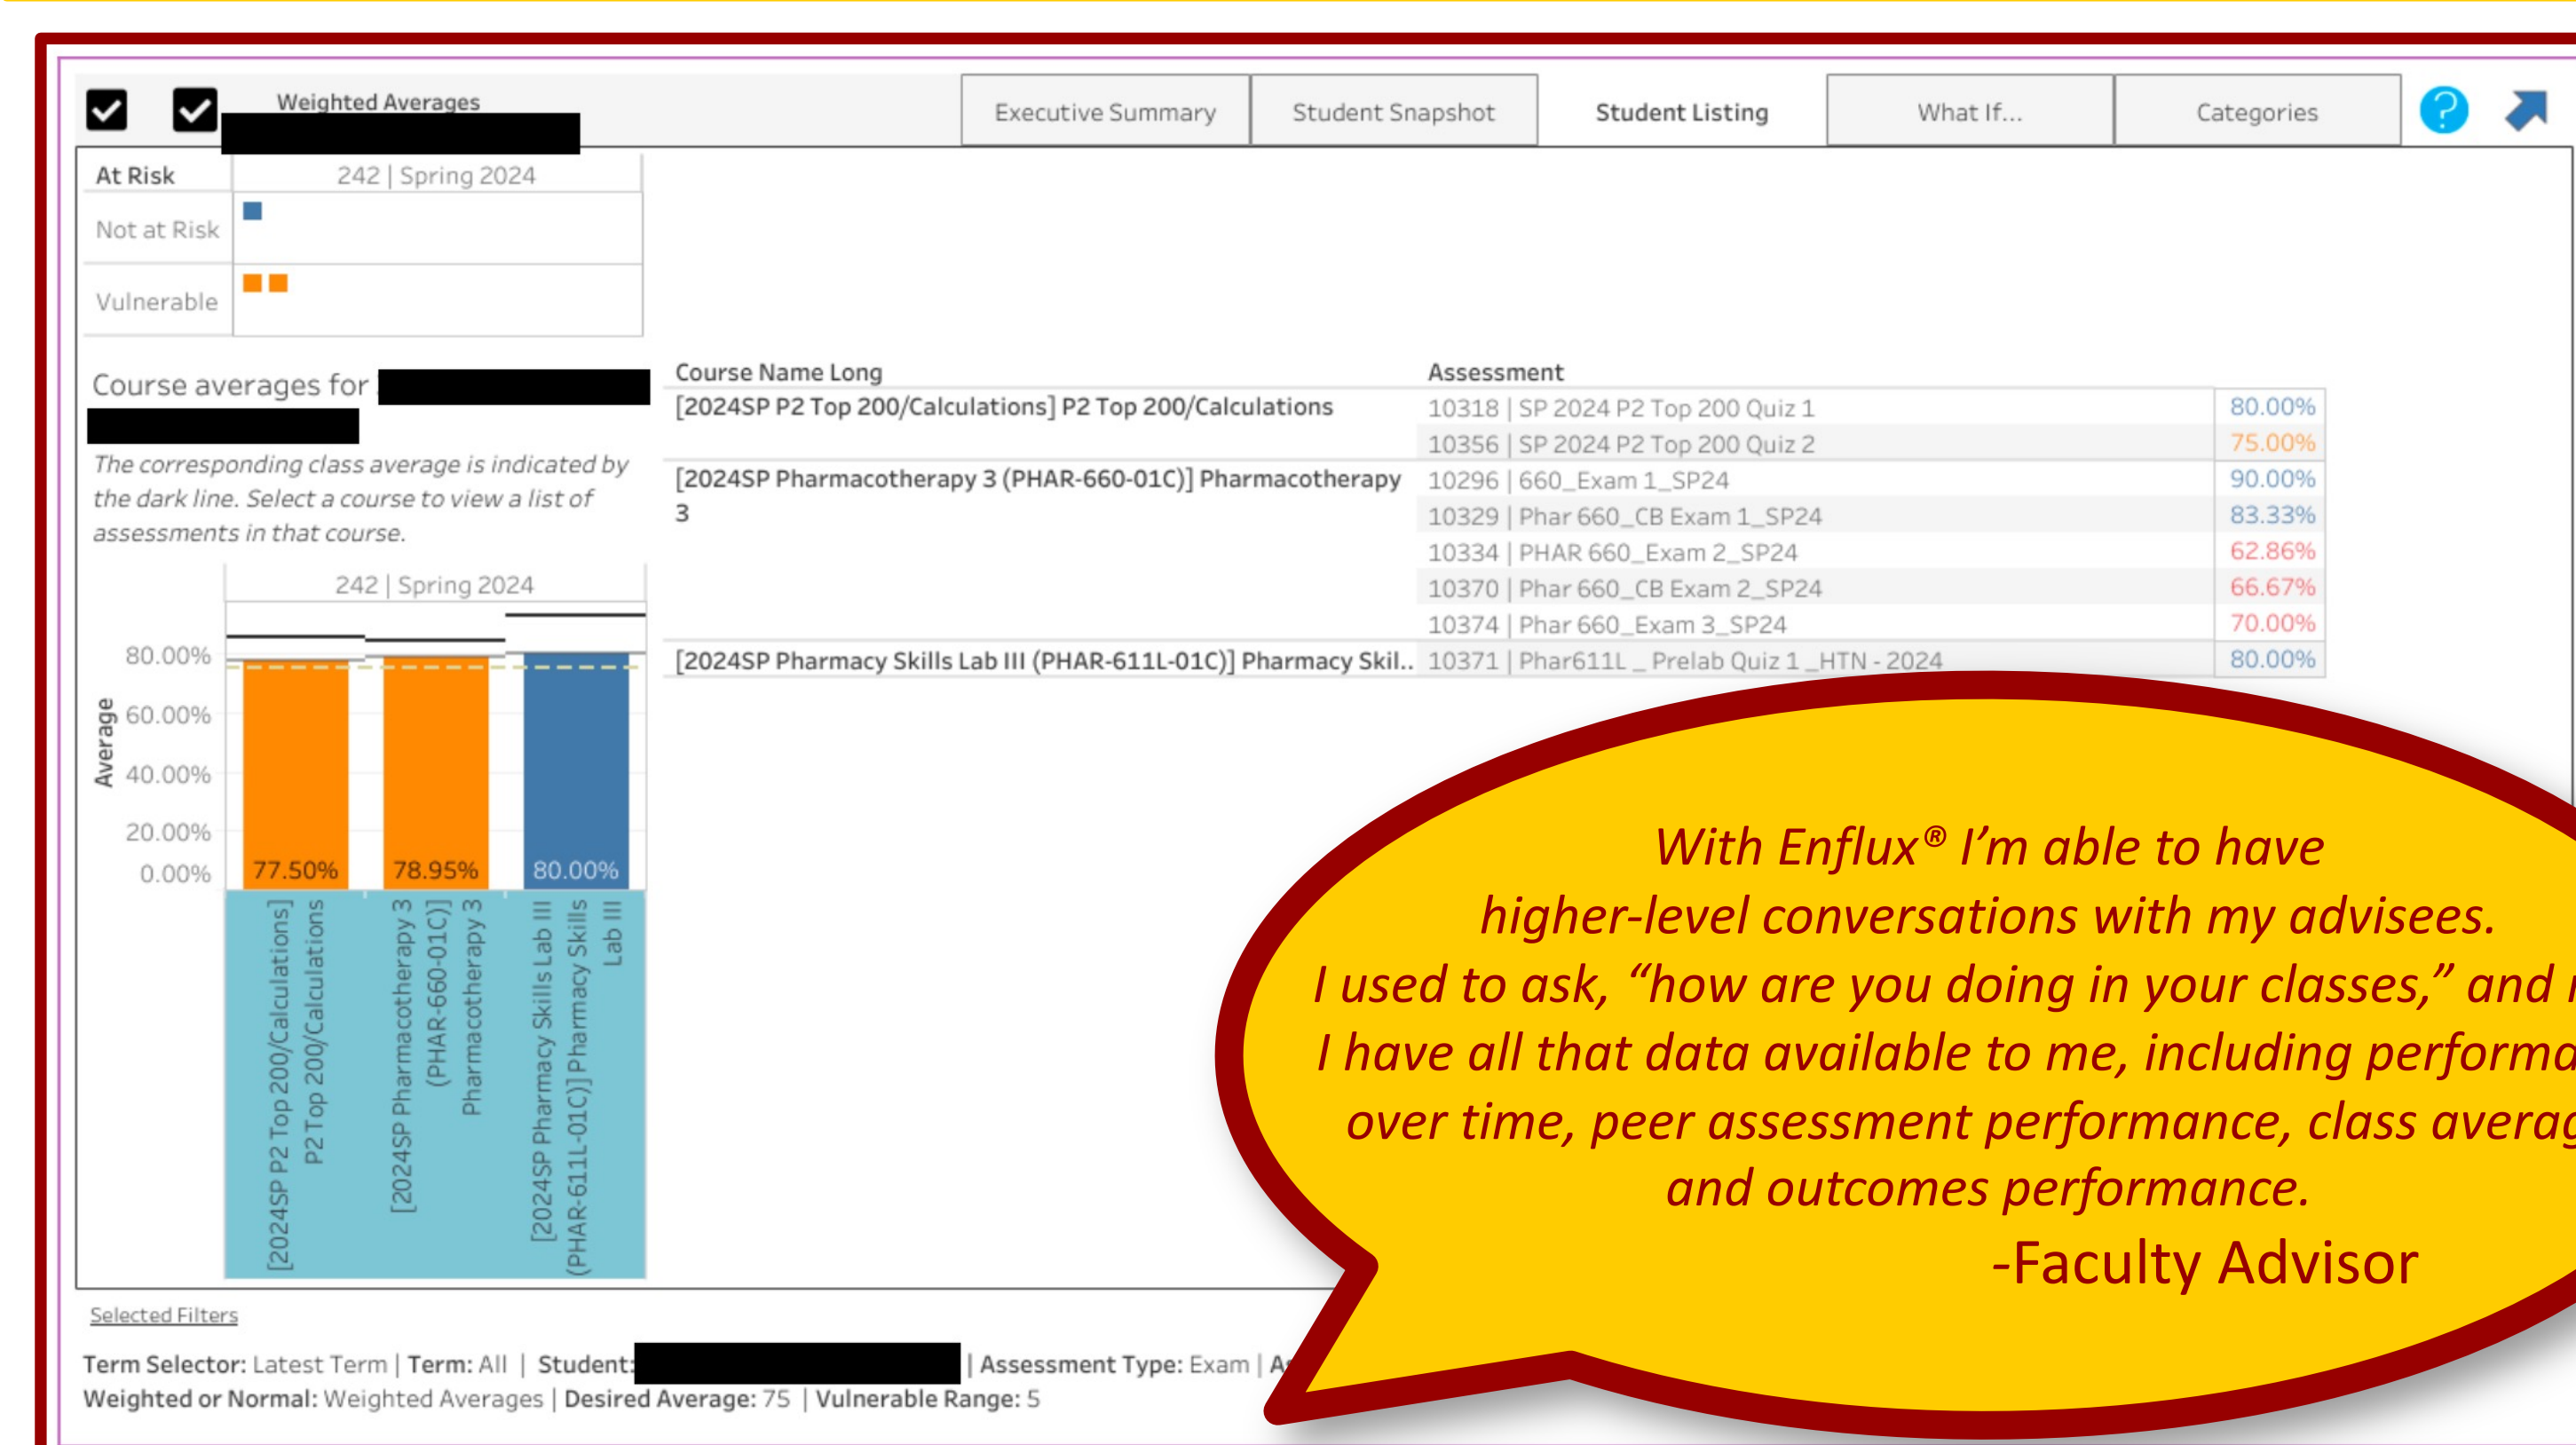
Weighted Averages

Executive Summary | Student Snapshot | Student Listing | What If... | Categories

| At Risk | 242 \| Spring 2024 |
|---|---|
| Not at Risk | |
| Vulnerable | |

Course averages for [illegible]

The corresponding class average is indicated by the dark line. Select a course to view a list of assessments in that course.

242 | Spring 2024

Average

80.00%
60.00%
40.00%
20.00%
0.00%

77.50%
78.95%
80.00%

[2024SP P2 Top 200/Calculations] P2 Top 200/Calculations
[2024SP Pharmacotherapy 3 (PHAR-660-01C)] Pharmacotherapy 3
[2024SP Pharmacy Skills Lab III (PHAR-611L-01C)] Pharmacy Skills Lab III

| Course Name Long | Assessment | |
|---|---|---|
| [2024SP P2 Top 200/Calculations] P2 Top 200/Calculations | 10318 \| SP 2024 P2 Top 200 Quiz 1 | 80.00% |
| | 10356 \| SP 2024 P2 Top 200 Quiz 2 | 75.00% |
| [2024SP Pharmacotherapy 3 (PHAR-660-01C)] Pharmacotherapy 3 | 10296 \| 660_Exam 1_SP24 | 90.00% |
| | 10329 \| Phar 660_CB Exam 1_SP24 | 83.33% |
| | 10334 \| PHAR 660_Exam 2_SP24 | 62.86% |
| | 10370 \| Phar 660_CB Exam 2_SP24 | 66.67% |
| | 10374 \| Phar 660_Exam 3_SP24 | 70.00% |
| [2024SP Pharmacy Skills Lab III (PHAR-611L-01C)] Pharmacy Skil.. | 10371 \| Phar611L _ Prelab Quiz 1 _HTN - 2024 | 80.00% |

With Enflux® I’m able to have higher-level conversations with my advisees. I used to ask, “how are you doing in your classes,” and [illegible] I have all that data available to me, including performa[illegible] over time, peer assessment performance, class averag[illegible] and outcomes performance.
-Faculty Advisor

Selected Filters

Term Selector: Latest Term | Term: All | Student: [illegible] | Assessment Type: Exam | A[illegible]
Weighted or Normal: Weighted Averages | Desired Average: 75 | Vulnerable Range: 5